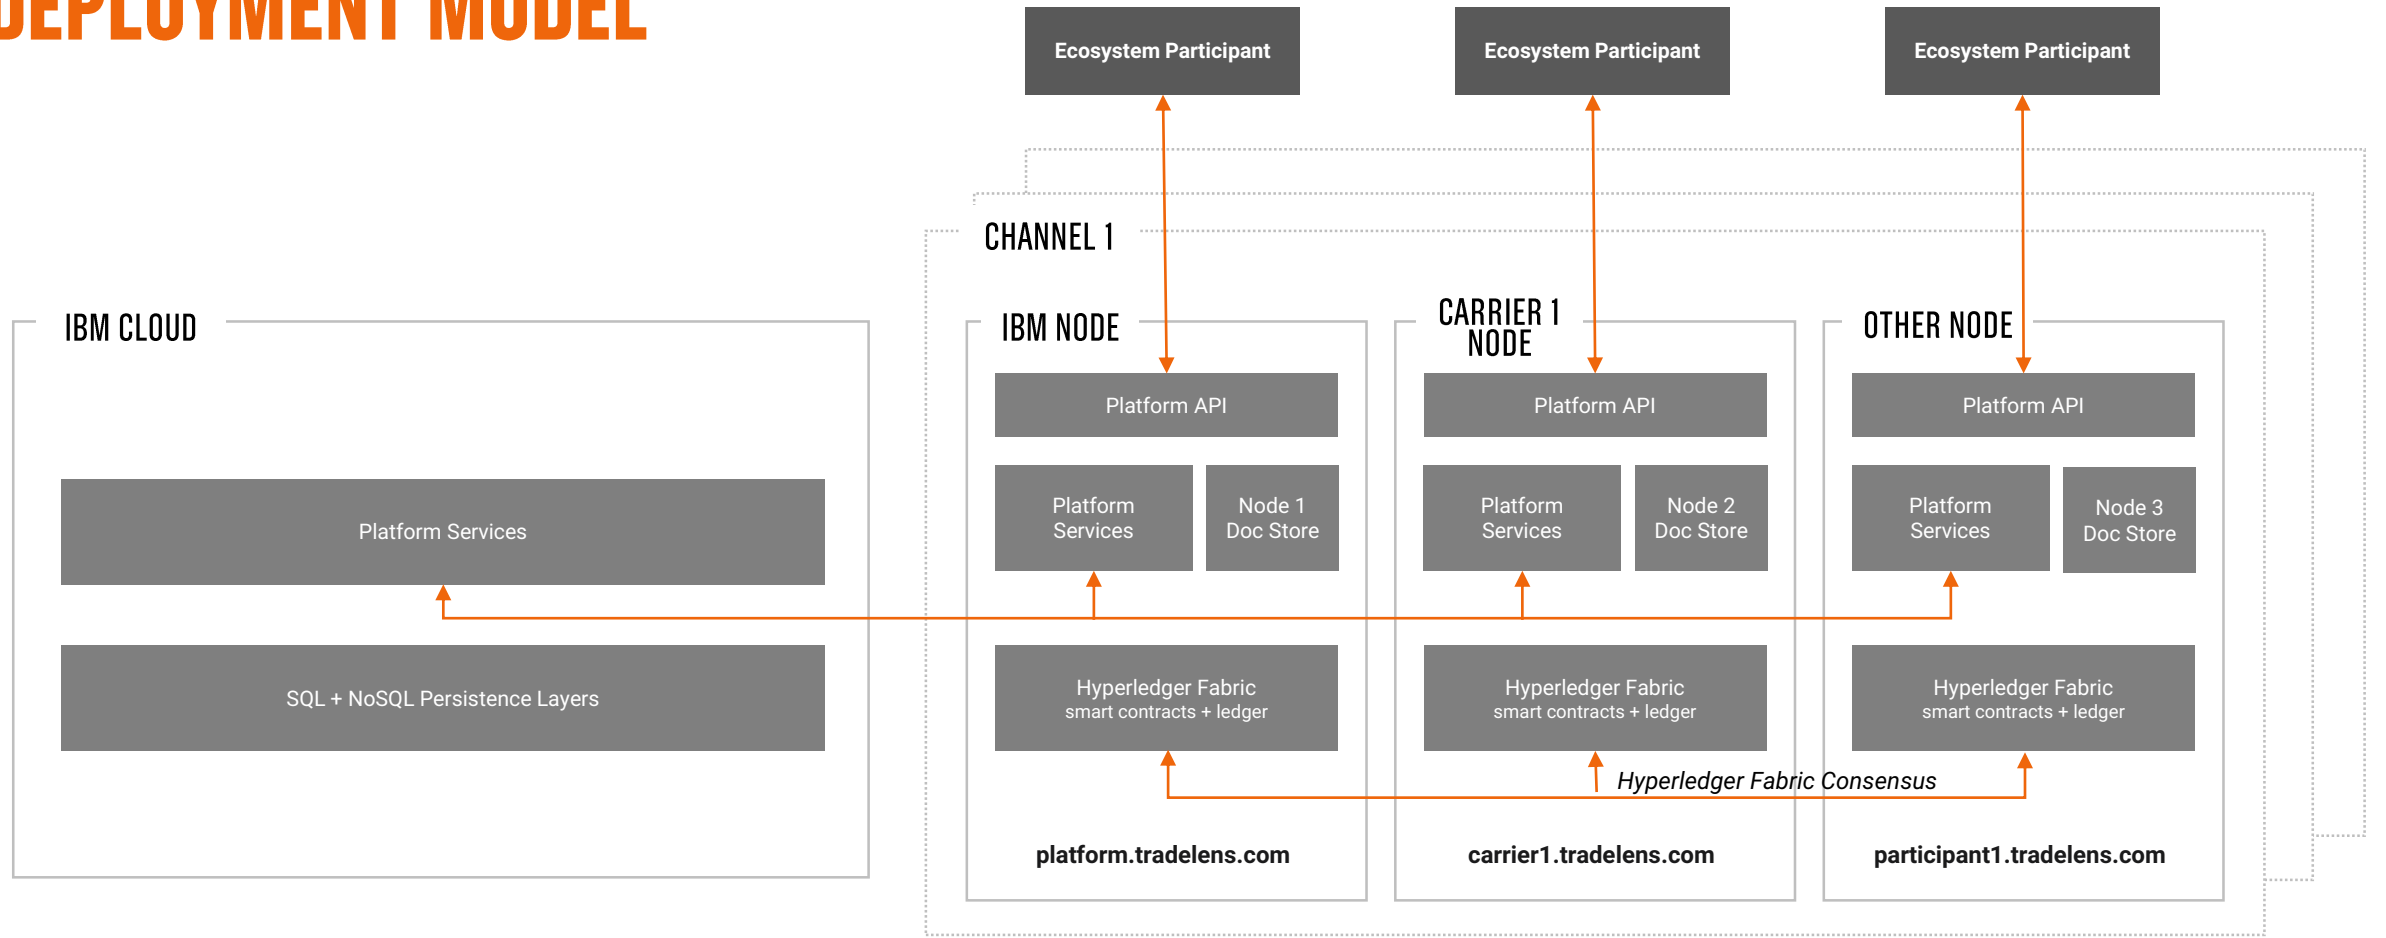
DEPLOYMENT MODEL

Ecosystem Participant

Ecosystem Participant

Ecosystem Participant

CHANNEL 1

IBM CLOUD

Platform Services

SQL + NoSQL Persistence Layers

IBM NODE

Platform API

Platform Services

Node 1 Doc Store

Hyperledger Fabric
smart contracts + ledger

platform.tradelens.com

CARRIER 1 NODE

Platform API

Platform Services

Node 2 Doc Store

Hyperledger Fabric
smart contracts + ledger

carrier1.tradelens.com

OTHER NODE

Platform API

Platform Services

Node 3 Doc Store

Hyperledger Fabric
smart contracts + ledger

participant1.tradelens.com

Hyperledger Fabric Consensus